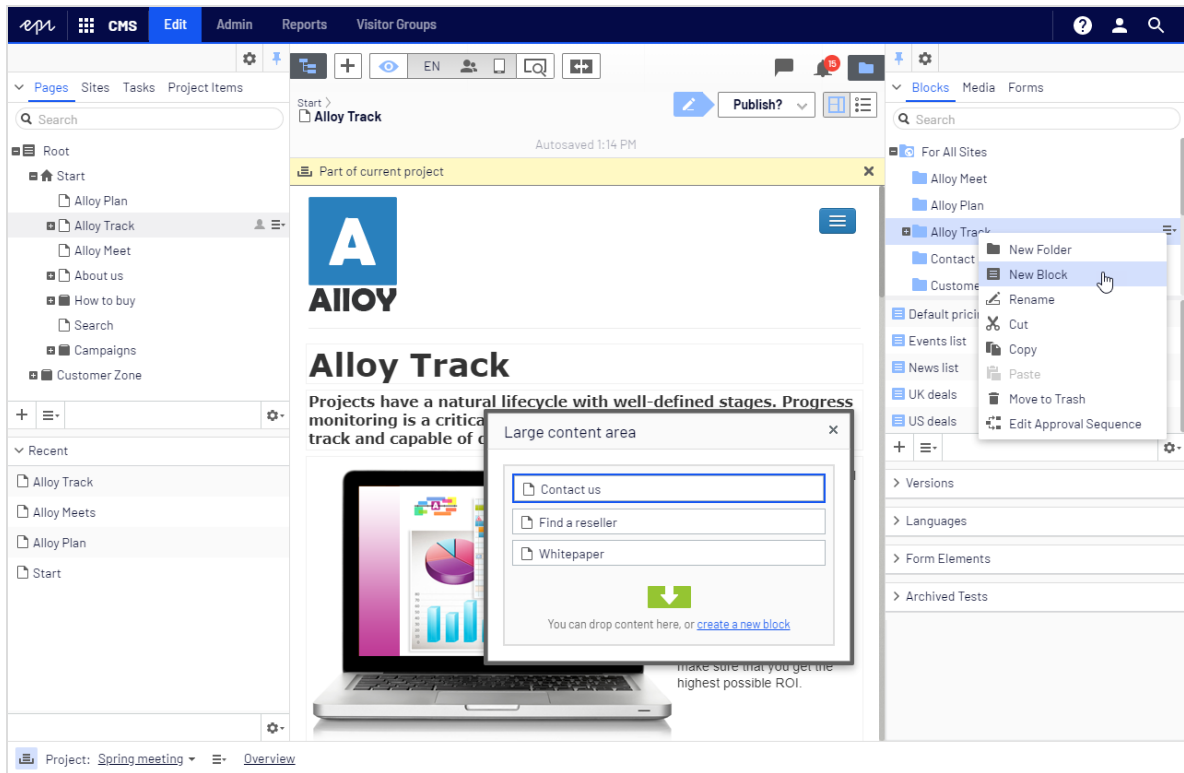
epi CMS Edit Admin Reports Visitor Groups

Pages Sites Tasks Project Items
Search
Root
Start
Alloy Plan
Alloy Track
Alloy Meet
About us
How to buy
Search
Campaigns
Customer Zone

Recent
Alloy Track
Alloy Meets
Alloy Plan
Start

EN
15
Start >
Alloy Track
Publish?
Autosaved 1:14 PM
Part of current project

AlloY

Alloy Track

Projects have a natural lifecycle with well-defined stages. Progress monitoring is a critica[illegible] track and capable of d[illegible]

Large content area
Contact us
Find a reseller
Whitepaper
You can drop content here, or create a new block

make sure that you get the highest possible ROI.

Blocks Media Forms
Search
For All Sites
Alloy Meet
Alloy Plan
Alloy Track
Contact
Custome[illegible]
Default pricin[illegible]
Events list
News list
UK deals
US deals

New Folder
New Block
Rename
Cut
Copy
Paste
Move to Trash
Edit Approval Sequence

Versions
Languages
Form Elements
Archived Tests

Project: Spring meeting Overview